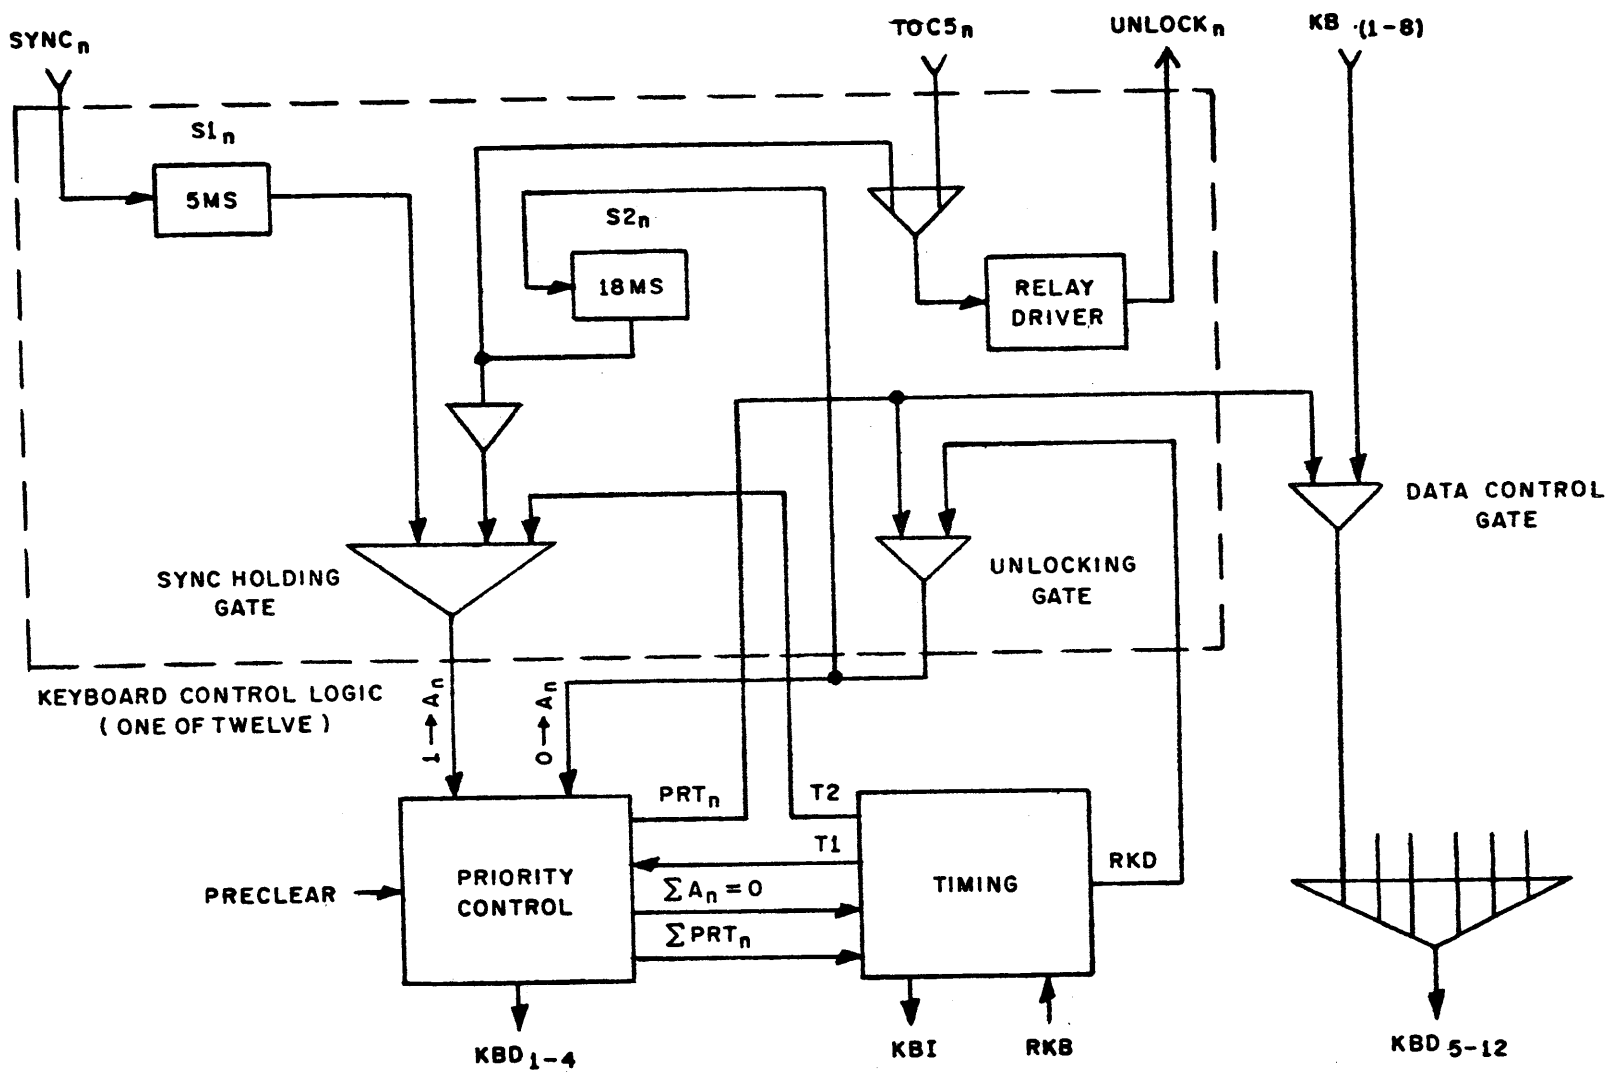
$SYNC_n$

$TOC5_n$

$UNLOCK_n$

KB (1-8)

$S1_n$

5MS

$S2_n$

18MS

RELAY DRIVER

DATA CONTROL GATE

SYNC HOLDING GATE

UNLOCKING GATE

KEYBOARD CONTROL LOGIC ( ONE OF TWELVE )

$1 \rightarrow A_n$

$0 \rightarrow A_n$

$PRT_n$

T2

T1

RKD

PRECLEAR

PRIORITY CONTROL

$\sum A_n = 0$

$\sum PRT_n$

TIMING

$KBD_{1-4}$

KBI

RKB

$KBD_{5-12}$